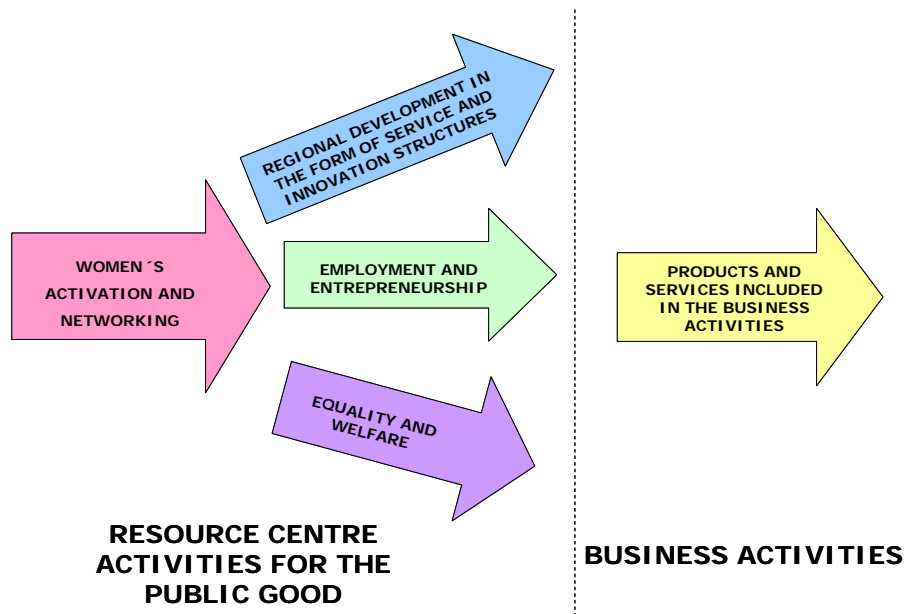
WOMEN´S ACTIVATION AND NETWORKING

REGIONAL DEVELOPMENT IN THE FORM OF SERVICE AND INNOVATION STRUCTURES

EMPLOYMENT AND ENTREPRENEURSHIP

EQUALITY AND WELFARE

PRODUCTS AND SERVICES INCLUDED IN THE BUSINESS ACTIVITIES

RESOURCE CENTRE ACTIVITIES FOR THE PUBLIC GOOD

BUSINESS ACTIVITIES